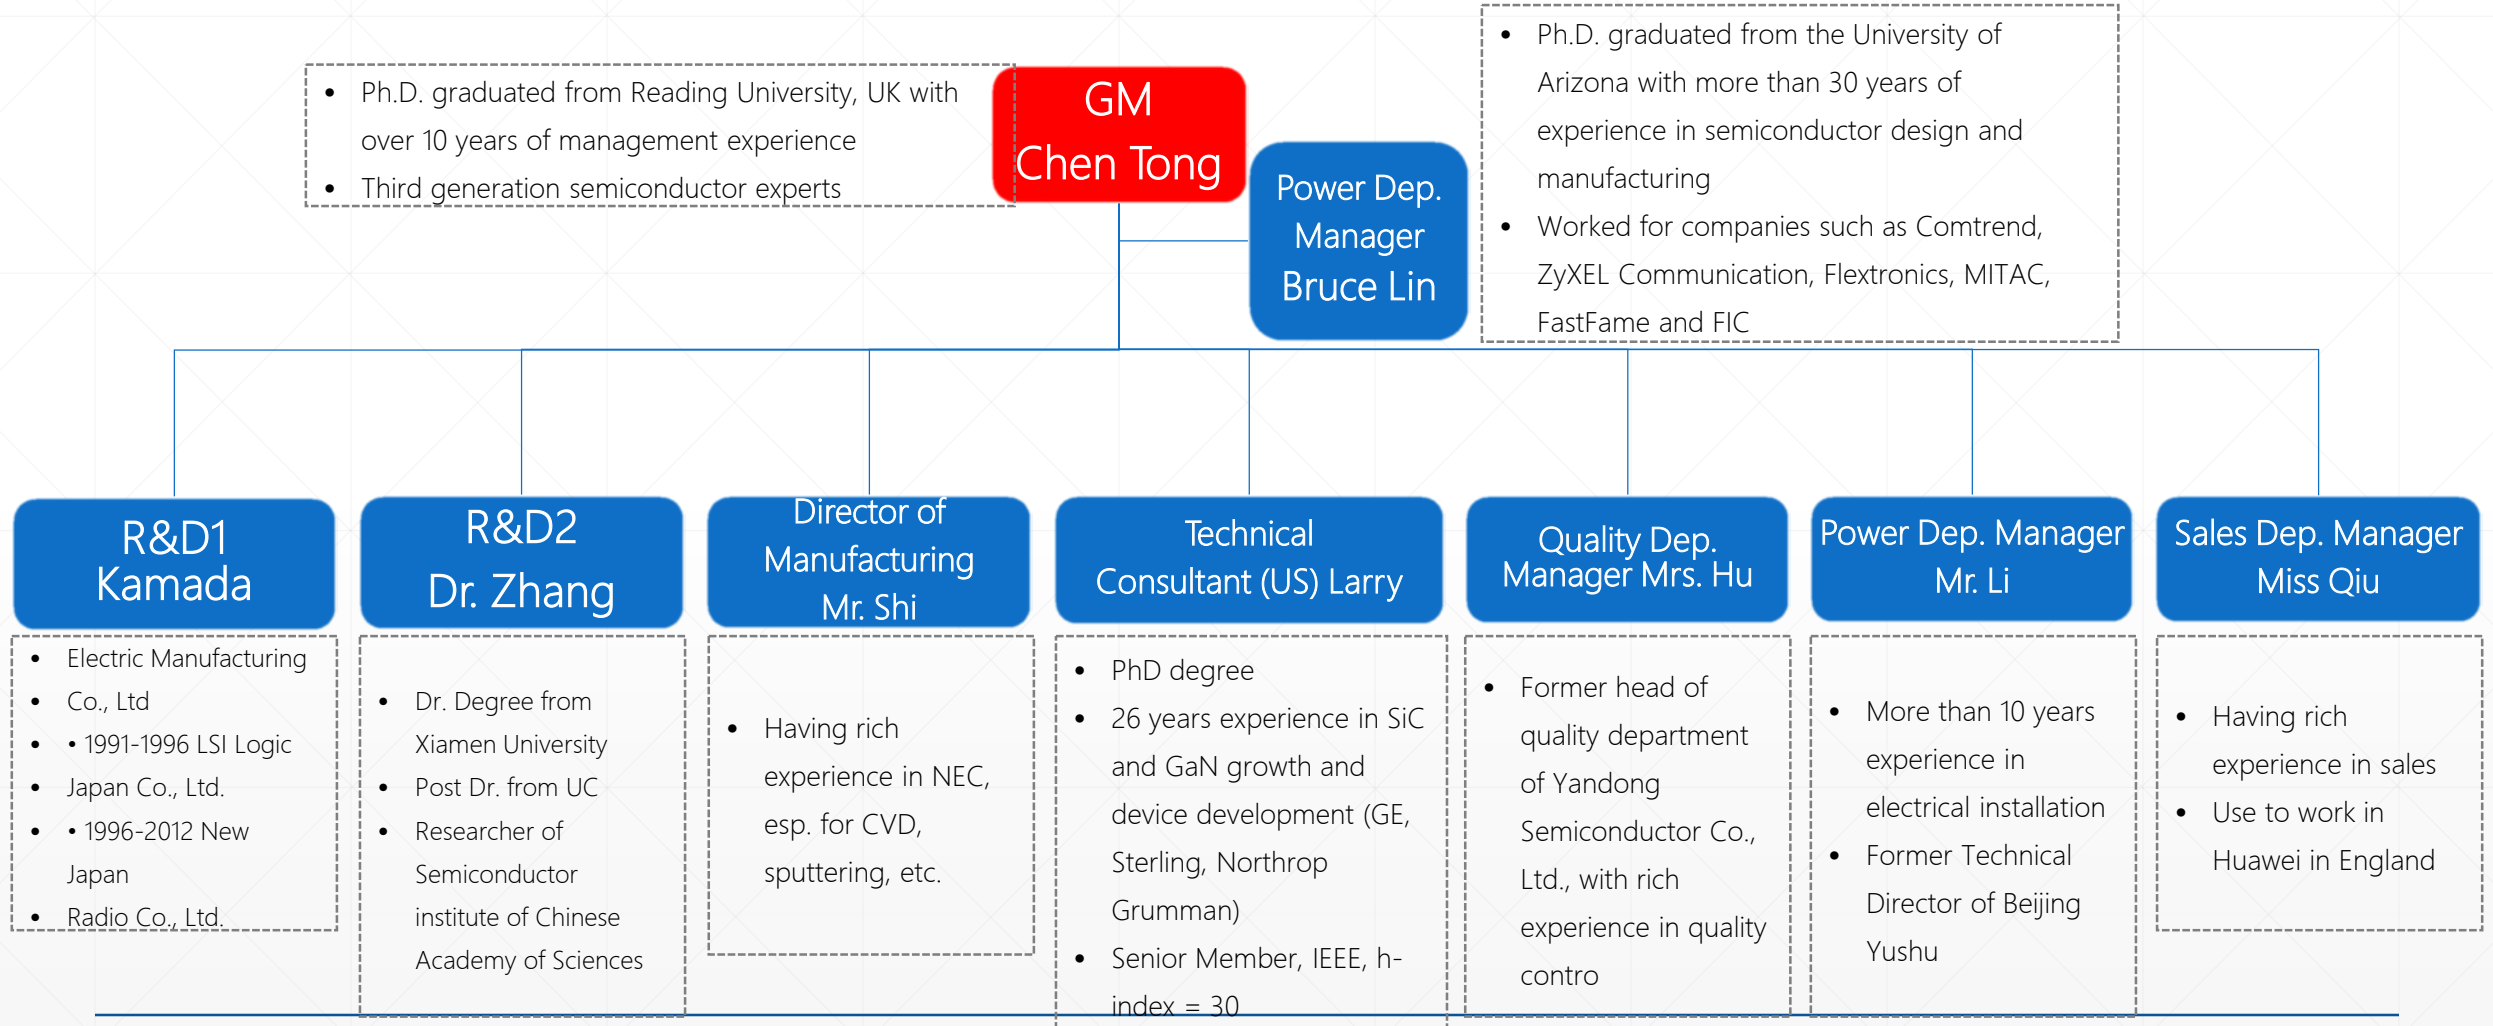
- Ph.D. graduated from Reading University, UK with over 10 years of management experience
- Third generation semiconductor experts

GM
Chen Tong

Power Dep. Manager
Bruce Lin

- Ph.D. graduated from the University of Arizona with more than 30 years of experience in semiconductor design and manufacturing
- Worked for companies such as Comtrend, ZyXEL Communication, Flextronics, MITAC, FastFame and FIC

R&D1
Kamada

- Electric Manufacturing
- Co., Ltd
- • 1991-1996 LSI Logic
- Japan Co., Ltd.
- • 1996-2012 New Japan
- Radio Co., Ltd.

R&D2
Dr. Zhang

- Dr. Degree from Xiamen University
- Post Dr. from UC
- Researcher of Semiconductor institute of Chinese Academy of Sciences

Director of Manufacturing
Mr. Shi

- Having rich experience in NEC, esp. for CVD, sputtering, etc.

Technical Consultant (US) Larry

- PhD degree
- 26 years experience in SiC and GaN growth and device development (GE, Sterling, Northrop Grumman)
- Senior Member, IEEE, h-index = 30

Quality Dep. Manager Mrs. Hu

- Former head of quality department of Yandong Semiconductor Co., Ltd., with rich experience in quality contro

Power Dep. Manager
Mr. Li

- More than 10 years experience in electrical installation
- Former Technical Director of Beijing Yushu

Sales Dep. Manager
Miss Qiu

- Having rich experience in sales
- Use to work in Huawei in England